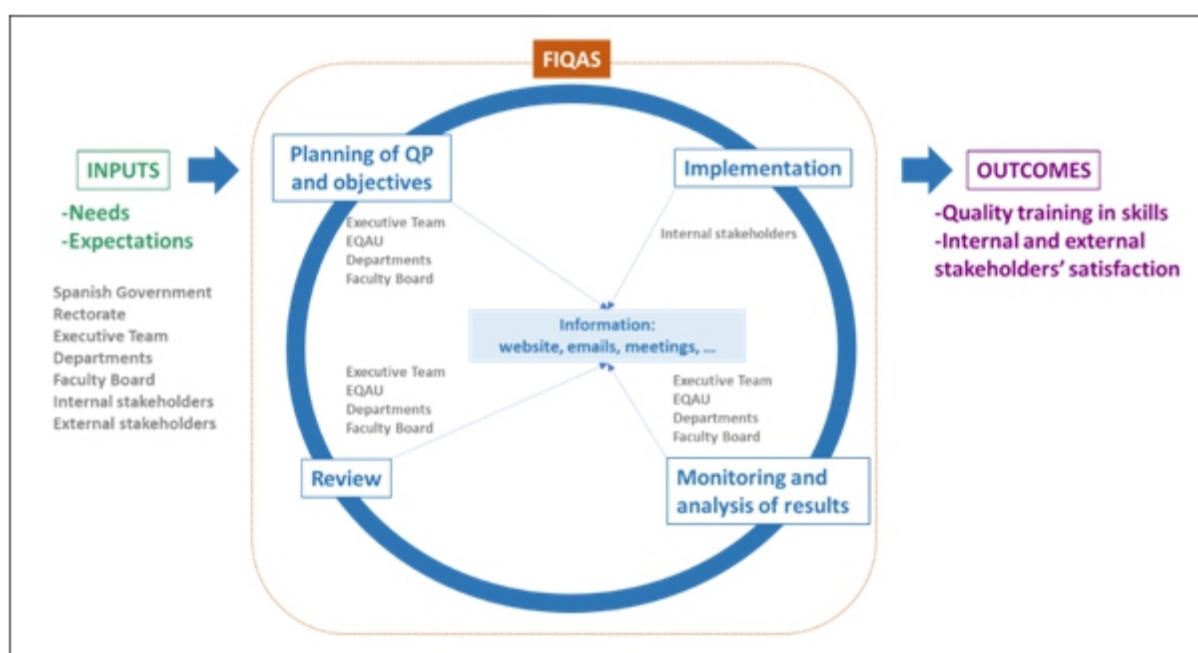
FIQAS

INPUTS

-Needs
-Expectations

Spanish Government
Rectorate
Executive Team
Departments
Faculty Board
Internal stakeholders
External stakeholders

Planning of QP and objectives

Executive Team
EQAU
Departments
Faculty Board

Implementation

Internal stakeholders

Information:
website, emails, meetings, ...

Executive Team
EQAU
Departments
Faculty Board

Executive Team
EQAU
Departments
Faculty Board

Review

Monitoring and analysis of results

OUTCOMES

-Quality training in skills
-Internal and external stakeholders' satisfaction